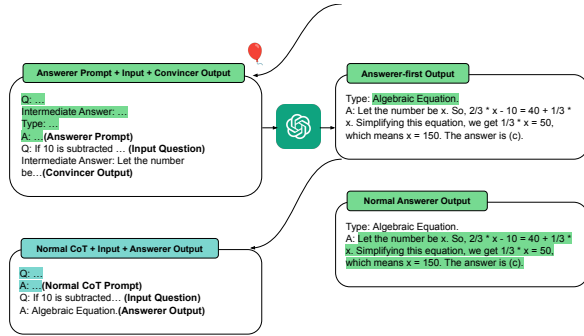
Answerer Prompt + Input + Convincer Output

Q: …
Intermediate Answer: …
Type: …
A: …(Answerer Prompt)
Q: If 10 is subtracted … (Input Question)
Intermediate Answer: Let the number be…(Convincer Output)

Answer-first Output

Type: Algebraic Equation.
A: Let the number be x. So, 2/3 * x - 10 = 40 + 1/3 * x. Simplifying this equation, we get 1/3 * x = 50, which means x = 150. The answer is (c).

Normal Answerer Output

Type: Algebraic Equation.
A: Let the number be x. So, 2/3 * x - 10 = 40 + 1/3 * x. Simplifying this equation, we get 1/3 * x = 50, which means x = 150. The answer is (c).

Normal CoT + Input + Answerer Output

Q: …
A: …(Normal CoT Prompt)
Q: If 10 is subtracted… (Input Question)
A: Algebraic Equation.(Answerer Output)